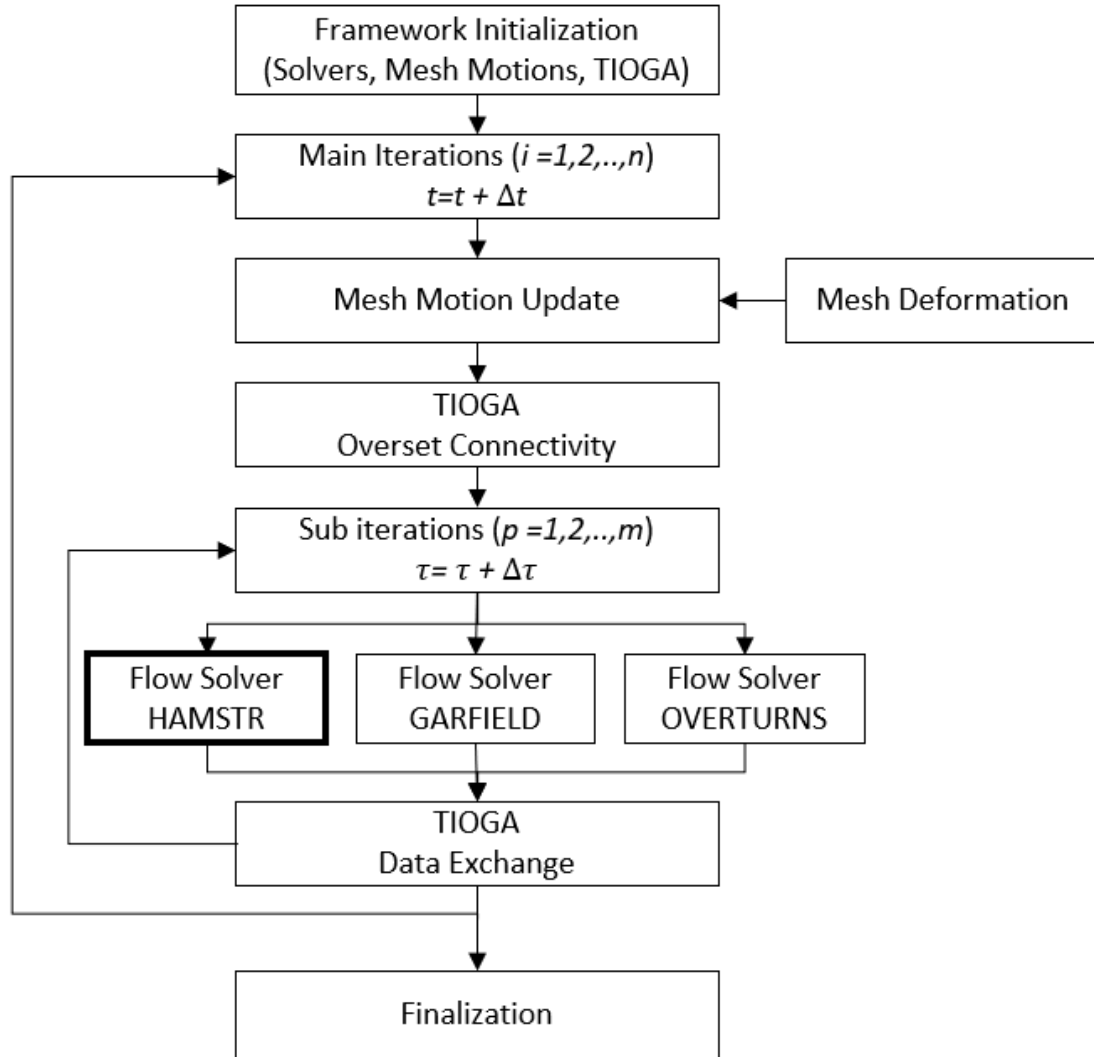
Framework Initialization
(Solvers, Mesh Motions, TIOGA)

Main Iterations ($i = 1,2,..,n$)
$t = t + \Delta t$

Mesh Motion Update

Mesh Deformation

TIOGA
Overset Connectivity

Sub iterations ($p = 1,2,..,m$)
$\tau = \tau + \Delta\tau$

Flow Solver
HAMSTR

Flow Solver
GARFIELD

Flow Solver
OVERTURNS

TIOGA
Data Exchange

Finalization